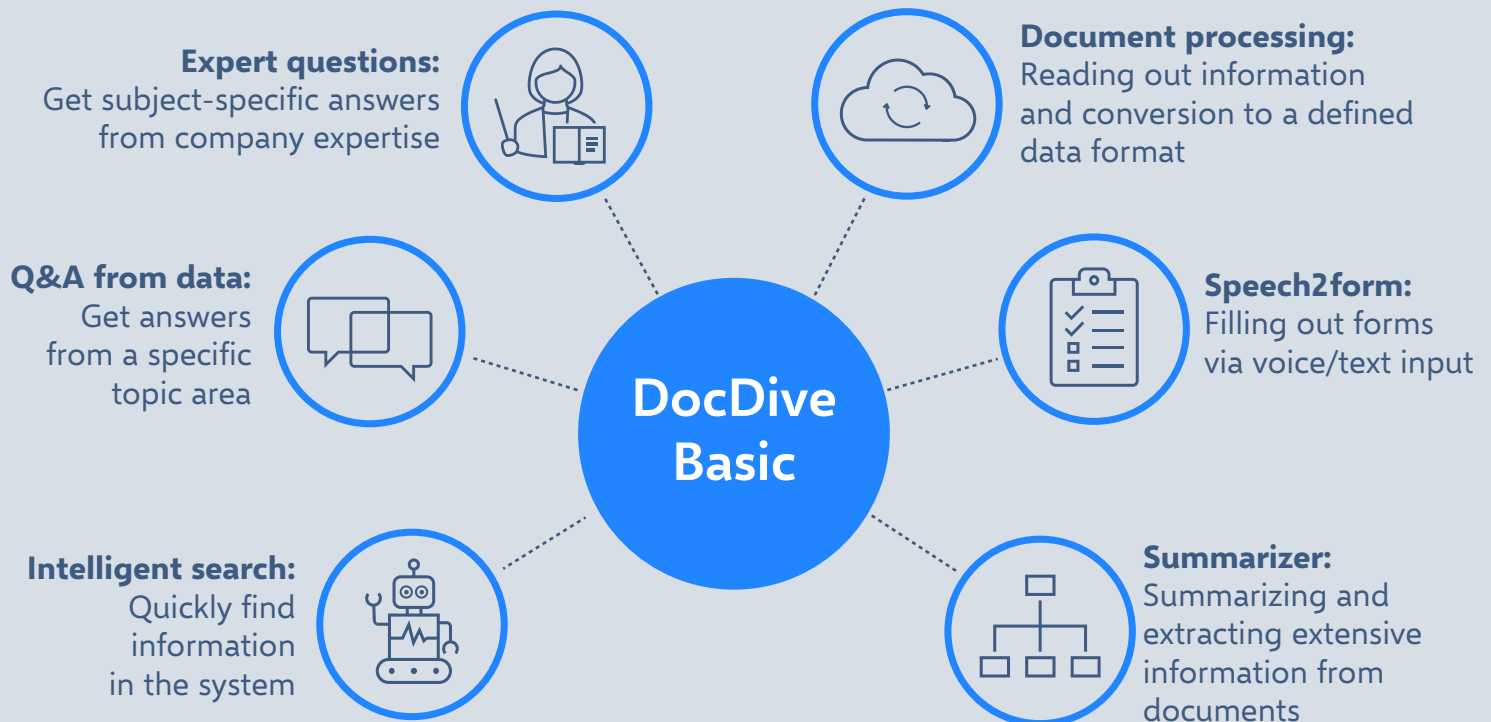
DocDive Basic

Expert questions:
Get subject-specific answers from company expertise

Document processing:
Reading out information and conversion to a defined data format

Q&A from data:
Get answers from a specific topic area

Speech2form:
Filling out forms via voice/text input

Intelligent search:
Quickly find information in the system

Summarizer:
Summarizing and extracting extensive information from documents